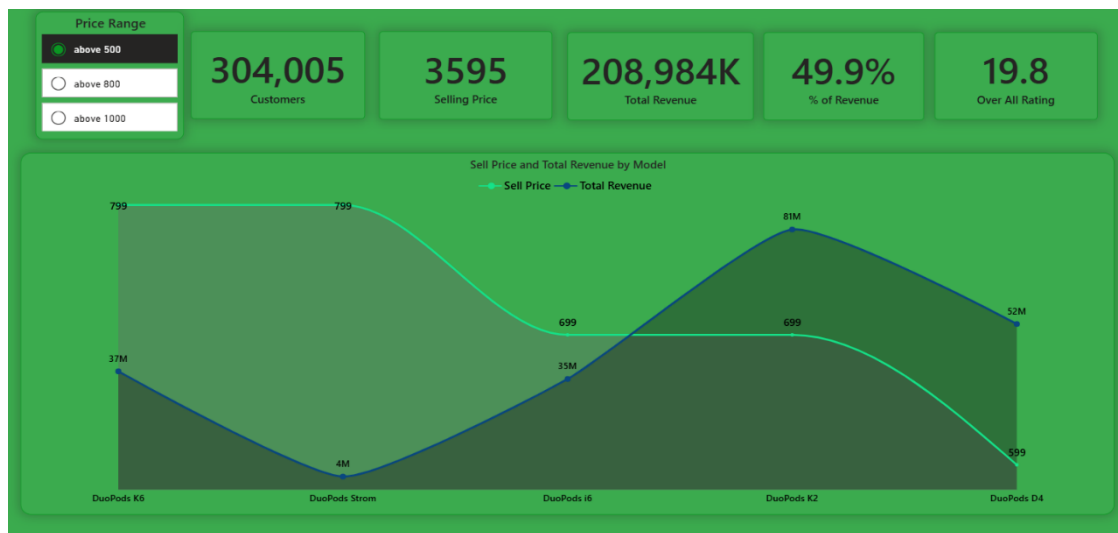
Price Range

above 500

above 800

above 1000

304,005
Customers

3595
Selling Price

208,984K
Total Revenue

49.9%
% of Revenue

19.8
Over All Rating

Sell Price and Total Revenue by Model

Sell Price Total Revenue

799
799
699
699
599
37M
4M
35M
81M
52M

DuoPods K6
DuoPods Strom
DuoPods i6
DuoPods K2
DuoPods D4